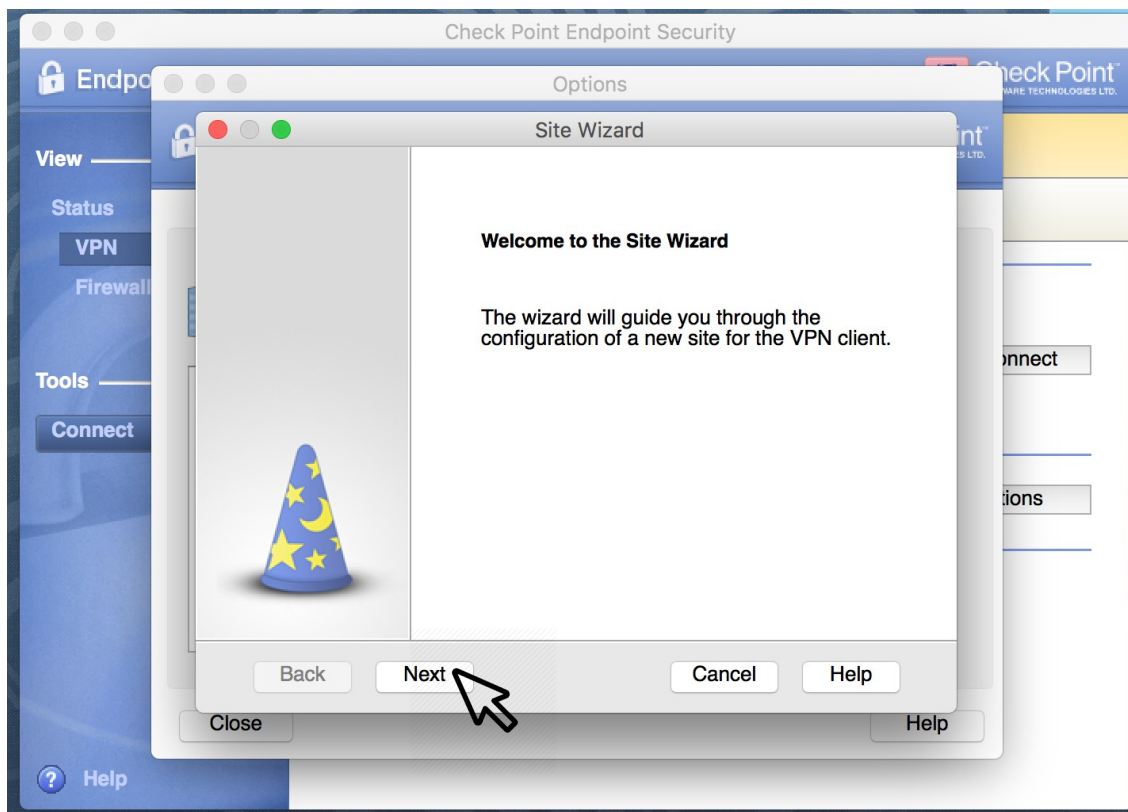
Check Point Endpoint Security

Endpo

Check Point
SOFTWARE TECHNOLOGIES LTD.

Options

Site Wizard

View

Status

VPN

Firewall

Tools

Connect

Welcome to the Site Wizard

The wizard will guide you through the configuration of a new site for the VPN client.

onnect

tions

Back

Next

Cancel

Help

Close

Help

Help